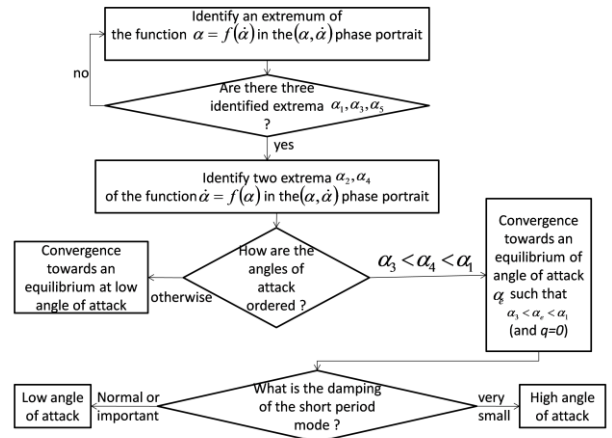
Identify an extremum of the function $\alpha = f(\dot{\alpha})$ in the $(\alpha, \dot{\alpha})$ phase portrait

no

Are there three identified extrema $\alpha_1, \alpha_3, \alpha_5$ ?

yes

Identify two extrema $\alpha_2, \alpha_4$ of the function $\dot{\alpha} = f(\alpha)$ in the $(\alpha, \dot{\alpha})$ phase portrait

Convergence towards an equilibrium at low angle of attack

otherwise

How are the angles of attack ordered ?

$\alpha_3 < \alpha_4 < \alpha_1$

Convergence towards an equilibrium of angle of attack $\alpha_e$ such that $\alpha_3 < \alpha_e < \alpha_1$ (and $q=0$)

Low angle of attack

Normal or important

What is the damping of the short period mode ?

very small

High angle of attack